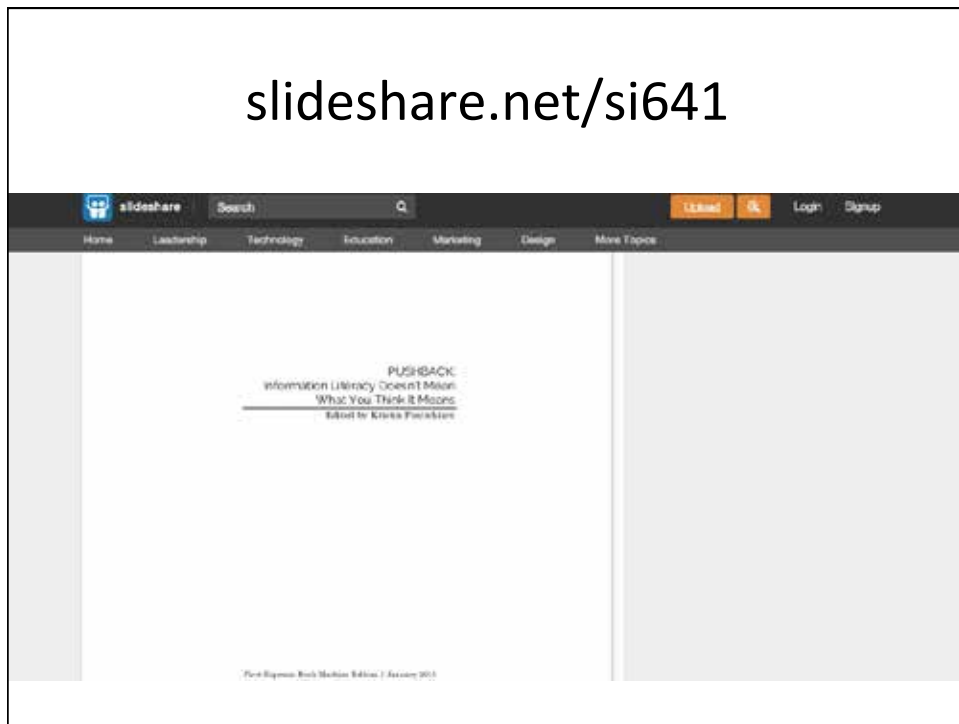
slideshare.net/si641

slideshare Search Upload Login Signup

Home Leadership Technology Education Marketing Design More Topics

PUSHBACK:
Information Literacy Doesn't Mean
What You Think It Means
Edited by Kristin Fontichiaro

First Espresso Book Machine Edition | January 2013